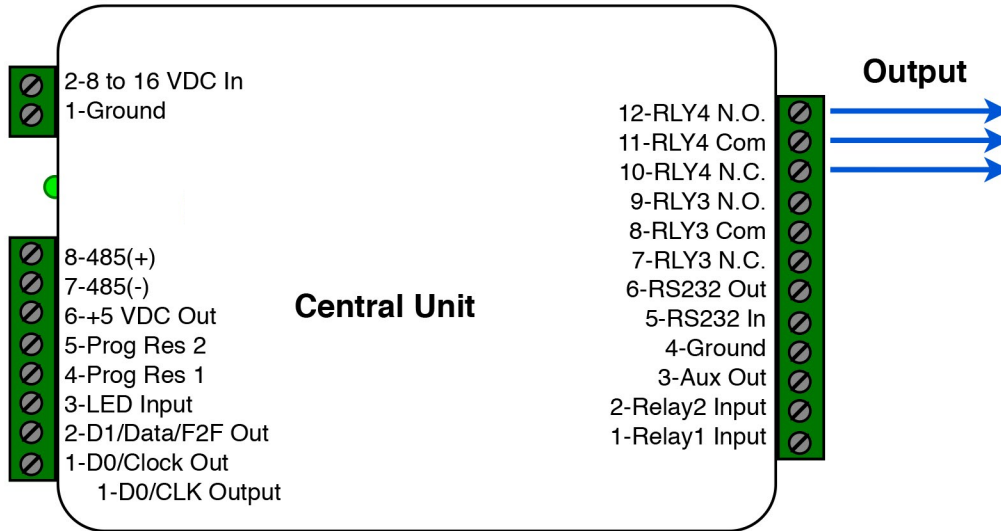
2-8 to 16 VDC In
1-Ground

8-485(+)
7-485(-)
6-+5 VDC Out
5-Prog Res 2
4-Prog Res 1
3-LED Input
2-D1/Data/F2F Out
1-D0/Clock Out
1-D0/CLK Output

Central Unit

Output

12-RLY4 N.O.
11-RLY4 Com
10-RLY4 N.C.
9-RLY3 N.O.
8-RLY3 Com
7-RLY3 N.C.
6-RS232 Out
5-RS232 In
4-Ground
3-Aux Out
2-Relay2 Input
1-Relay1 Input